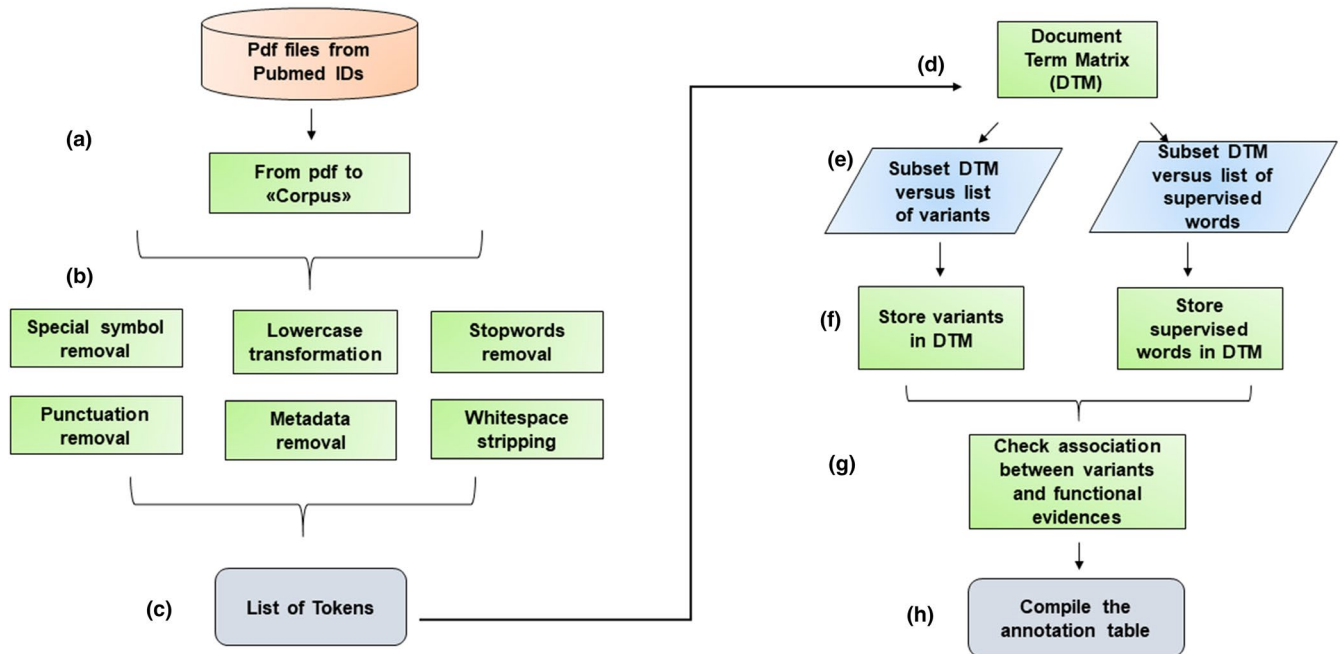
Pdf files from Pubmed IDs

(a)

From pdf to «Corpus»

(b)

Special symbol removal

Lowercase transformation

Stopwords removal

Punctuation removal

Metadata removal

Whitespace stripping

(c)

List of Tokens

(d)

Document Term Matrix (DTM)

(e)

Subset DTM versus list of variants

Subset DTM versus list of supervised words

(f)

Store variants in DTM

Store supervised words in DTM

(g)

Check association between variants and functional evidences

(h)

Compile the annotation table